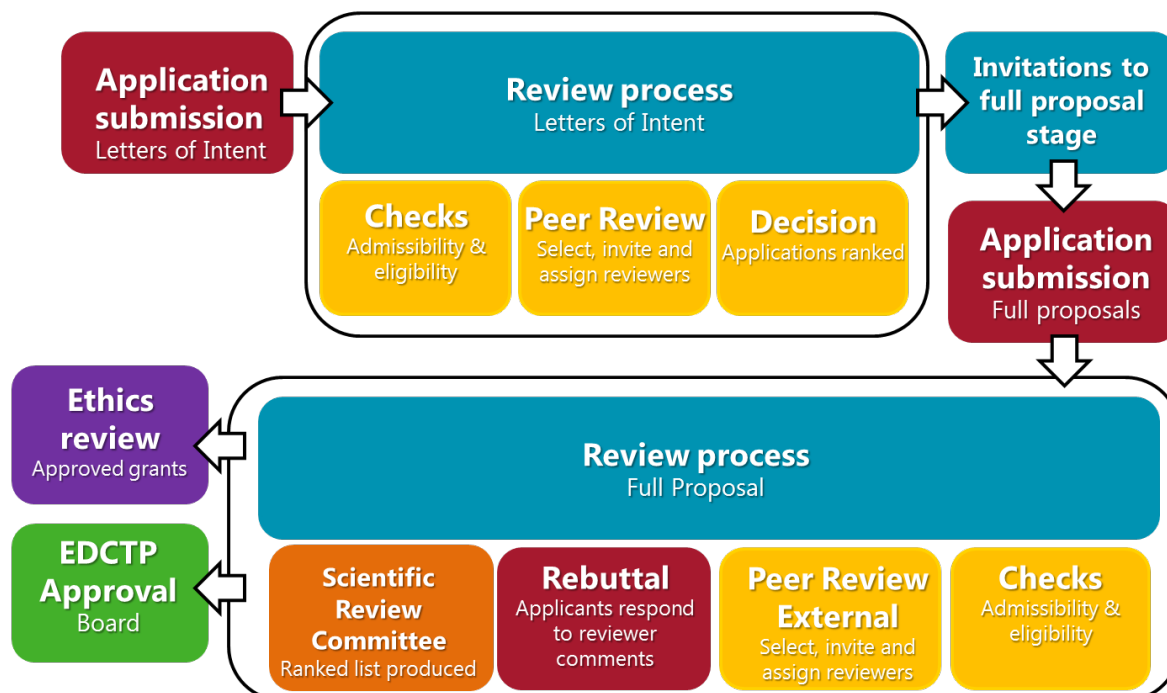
Application submission
Letters of Intent

Review process
Letters of Intent

Checks
Admissibility & eligibility

Peer Review
Select, invite and assign reviewers

Decision
Applications ranked

Invitations to full proposal stage

Application submission
Full proposals

Review process
Full Proposal

Ethics review
Approved grants

EDCTP Approval Board

Scientific Review Committee
Ranked list produced

Rebuttal
Applicants respond to reviewer comments

Peer Review External
Select, invite and assign reviewers

Checks
Admissibility & eligibility